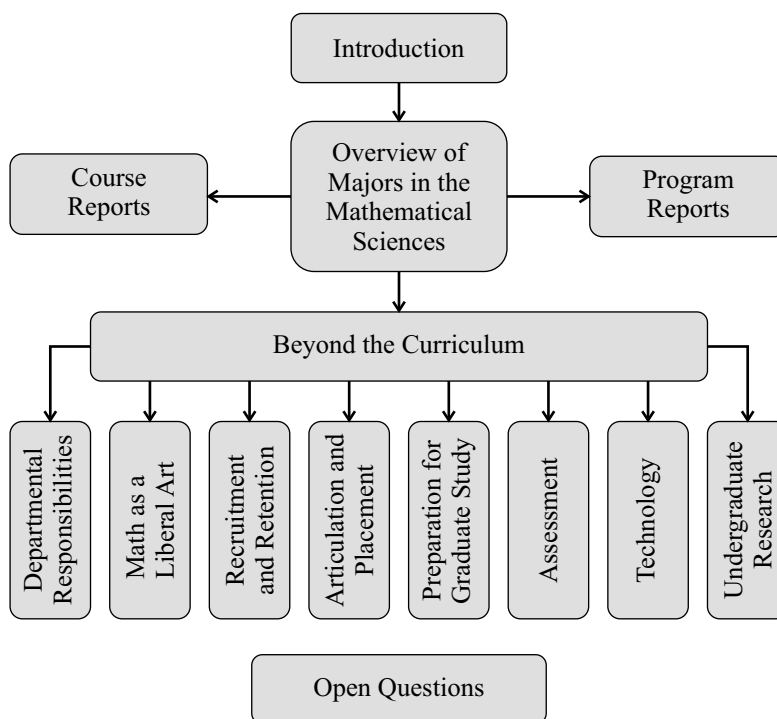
Introduction

Course Reports

Overview of Majors in the Mathematical Sciences

Program Reports

Beyond the Curriculum

Departmental Responsibilities

Math as a Liberal Art

Recruitment and Retention

Articulation and Placement

Preparation for Graduate Study

Assessment

Technology

Undergraduate Research

Open Questions